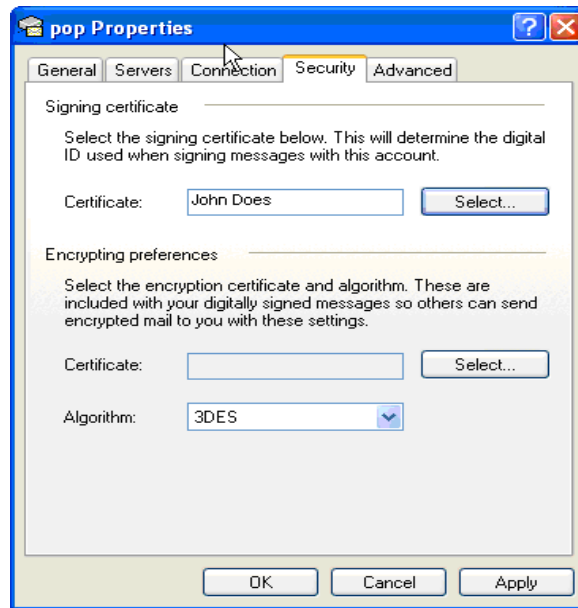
pop Properties

General | Servers | Connection | Security | Advanced

Signing certificate

Select the signing certificate below. This will determine the digital ID used when signing messages with this account.

Certificate: John Does Select...

Encrypting preferences

Select the encryption certificate and algorithm. These are included with your digitally signed messages so others can send encrypted mail to you with these settings.

Certificate: Select...

Algorithm: 3DES

OK Cancel Apply